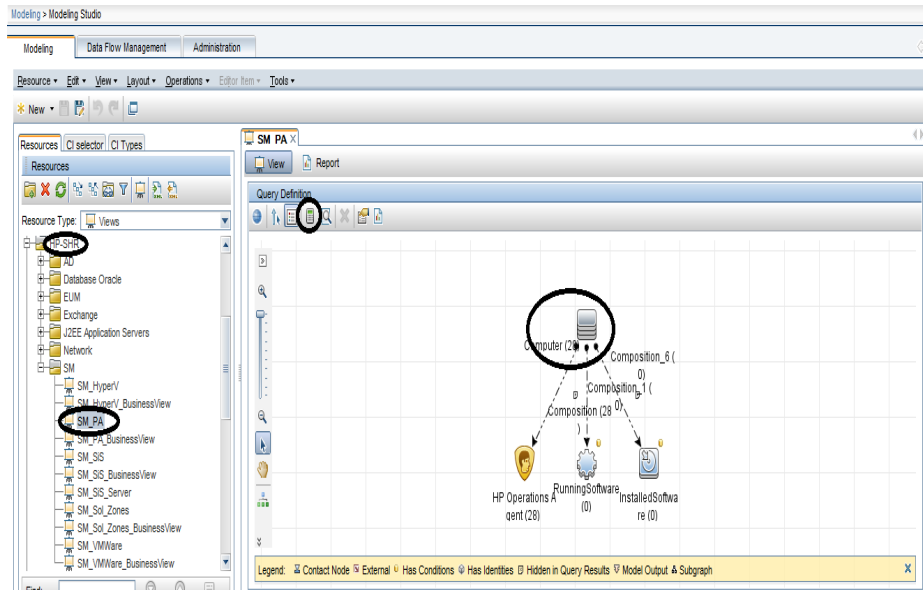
Modeling > Modeling Studio

Modeling | Data Flow Management | Administration

Resource ▾ Edit ▾ View ▾ Layout ▾ Operations ▾ Editor Item ▾ Tools ▾

New ▾

Resources | CI selector | CI Types

Resources

Resource Type: Views

HP-SHR
AD
Database Oracle
EUM
Exchange
J2EE Application Servers
Network
SM
SM_HyperV
SM_HyperV_BusinessView
SM_PA
SM_PA_BusinessView
SM_SiS
SM_SiS_BusinessView
SM_SiS_Server
SM_Sol_Zones
SM_Sol_Zones_BusinessView
SM_VMWare
SM_VMWare_BusinessView

Find:

SM_PA ×

View | Report

Query Definition

Computer (28)
Composition_6 (0)
Composition_1 (0)
Composition (28)
HP Operations Agent (28)
RunningSoftware (0)
InstalledSoftware (0)

Legend: Contact Node External Has Conditions Has Identities Hidden in Query Results Model Output Subgraph